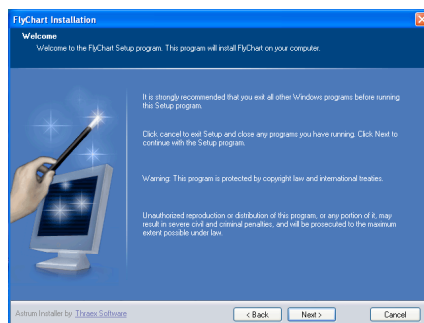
FlyChart Installation

Welcome

Welcome to the FlyChart Setup program. This program will install FlyChart on your computer.

It is strongly recommended that you exit all other Windows programs before running this Setup program.

Click cancel to exit Setup and close any programs you have running. Click Next to continue with the Setup program.

Warning: This program is protected by copyright law and international treaties.

Unauthorized reproduction or distribution of this program, or any portion of it, may result in severe civil and criminal penalties, and will be prosecuted to the maximum extent possible under law.

Astrum Installer by Thraex Software

< Back

Next >

Cancel